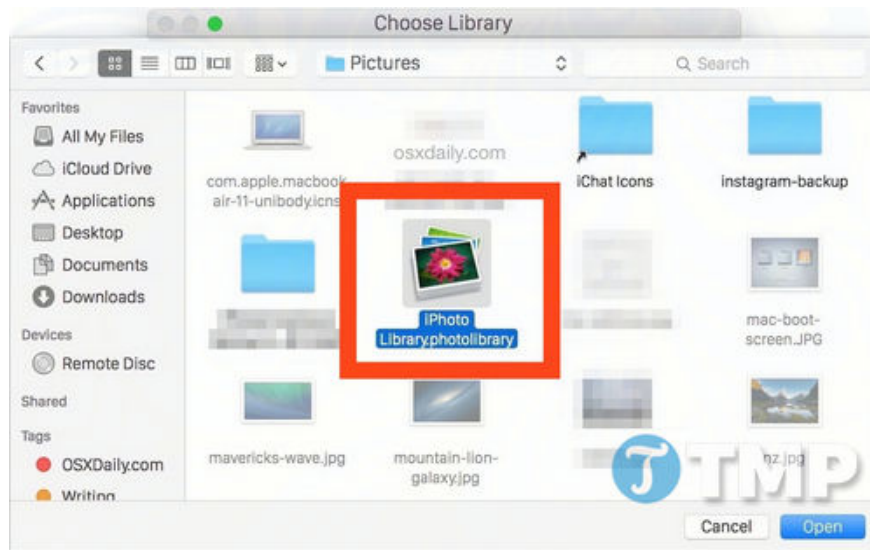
Choose Library

Pictures

Search

Favorites
All My Files
iCloud Drive
Applications
Desktop
Documents
Downloads

Devices
Remote Disc

Shared

Tags
OSXDaily.com
Writing

com.apple.macbookair-11-unibody.icns

osxdaily.com

iChat Icons

instagram-backup

iPhoto Library.photolibrary

mac-boot-screen.JPG

mavericks-wave.jpg

mountain-lion-galaxy.jpg

nz.jpg

TMP

Cancel
Open